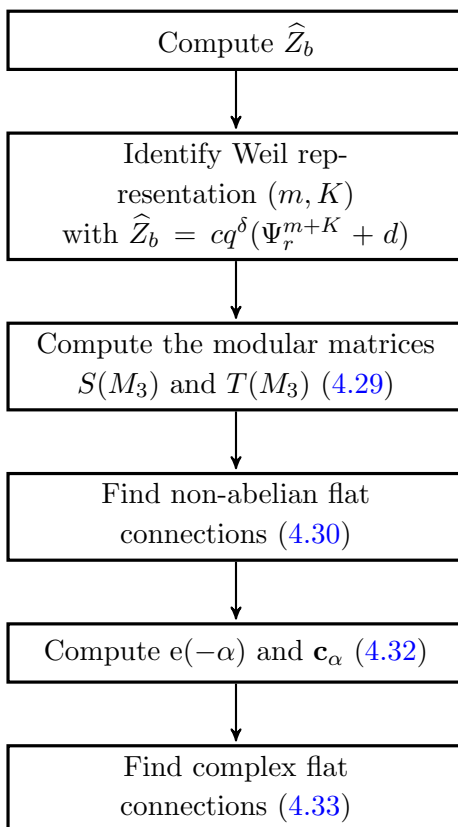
Compute $\widehat{Z}_b$

Identify Weil representation $(m, K)$ with $\widehat{Z}_b = cq^{\delta}(\Psi_r^{m+K} + d)$

Compute the modular matrices $S(M_3)$ and $T(M_3)$ (4.29)

Find non-abelian flat connections (4.30)

Compute $\mathrm{e}(-\alpha)$ and $\mathbf{c}_\alpha$ (4.32)

Find complex flat connections (4.33)